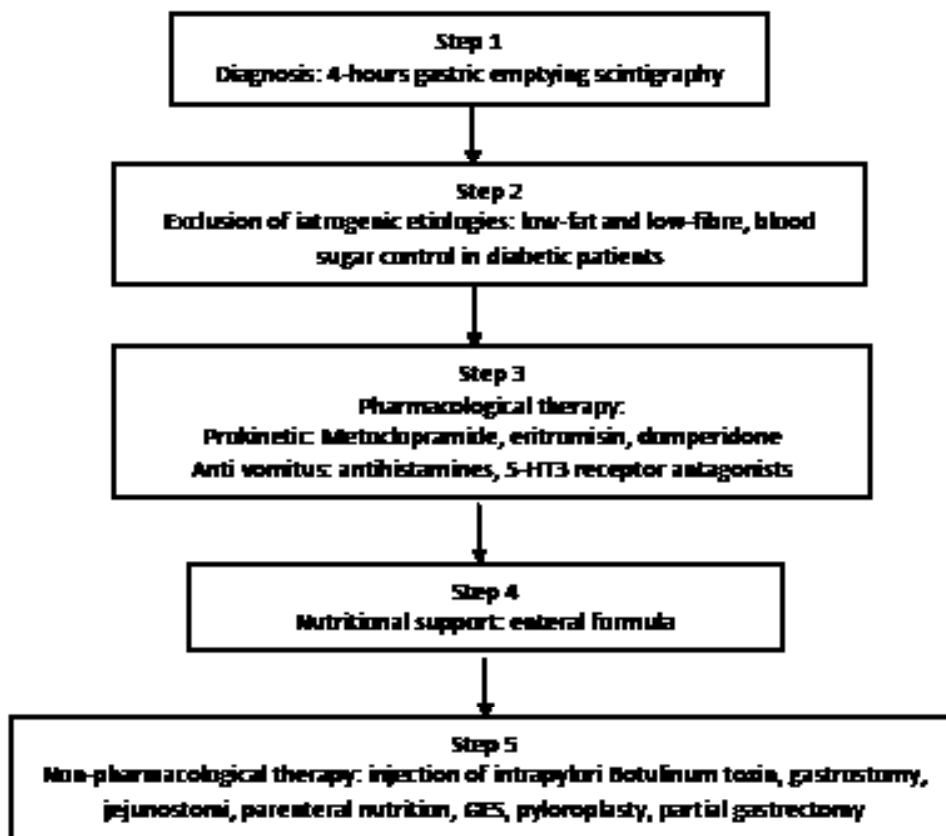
Step 1
Diagnosis: 4-hours gastric emptying scintigraphy

Step 2
Exclusion of iatrogenic etiologies: low-fat and low-fibre, blood sugar control in diabetic patients

Step 3
Pharmacological therapy:
Prokinetic: Metoclopramide, eritromisin, domperidone
Anti vomitus: antihistamines, 5-HT3 receptor antagonists

Step 4
Nutritional support: enteral formula

Step 5
Non-pharmacological therapy: injection of intrapylori Botulinum toxin, gastrostomy, jejunostomi, parenteral nutrition, GES, pyloroplasty, partial gastrectomy